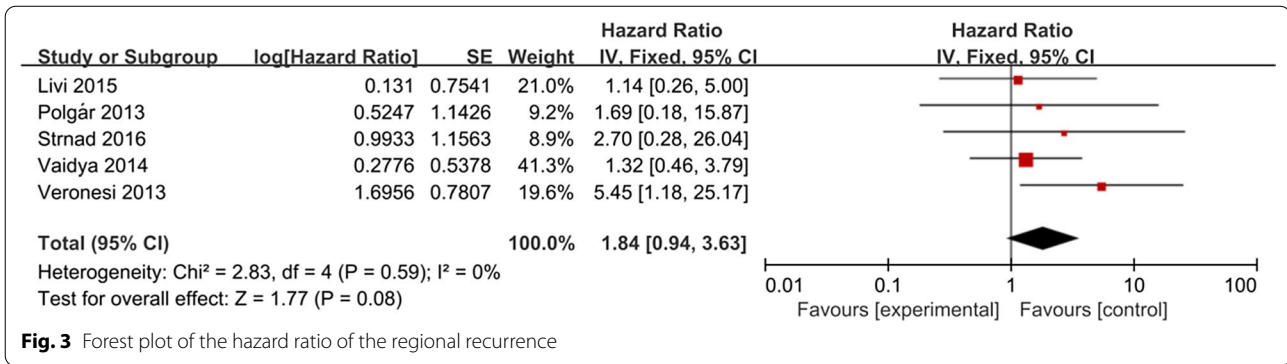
| Study or Subgroup | log[Hazard Ratio] | SE | Weight | Hazard Ratio IV, Fixed, 95% CI |
|---|---|---|---|---|
| Livi 2015 | 0.131 | 0.7541 | 21.0% | 1.14 [0.26, 5.00] |
| Polgár 2013 | 0.5247 | 1.1426 | 9.2% | 1.69 [0.18, 15.87] |
| Strnad 2016 | 0.9933 | 1.1563 | 8.9% | 2.70 [0.28, 26.04] |
| Vaidya 2014 | 0.2776 | 0.5378 | 41.3% | 1.32 [0.46, 3.79] |
| Veronesi 2013 | 1.6956 | 0.7807 | 19.6% | 5.45 [1.18, 25.17] |
| **Total (95% CI)** | | | **100.0%** | **1.84 [0.94, 3.63]** |

Heterogeneity: Chi² = 2.83, df = 4 (P = 0.59); I² = 0%
Test for overall effect: Z = 1.77 (P = 0.08)

Hazard Ratio
IV, Fixed, 95% CI

0.01 0.1 1 10 100
Favours [experimental] Favours [control]

**Fig. 3** Forest plot of the hazard ratio of the regional recurrence